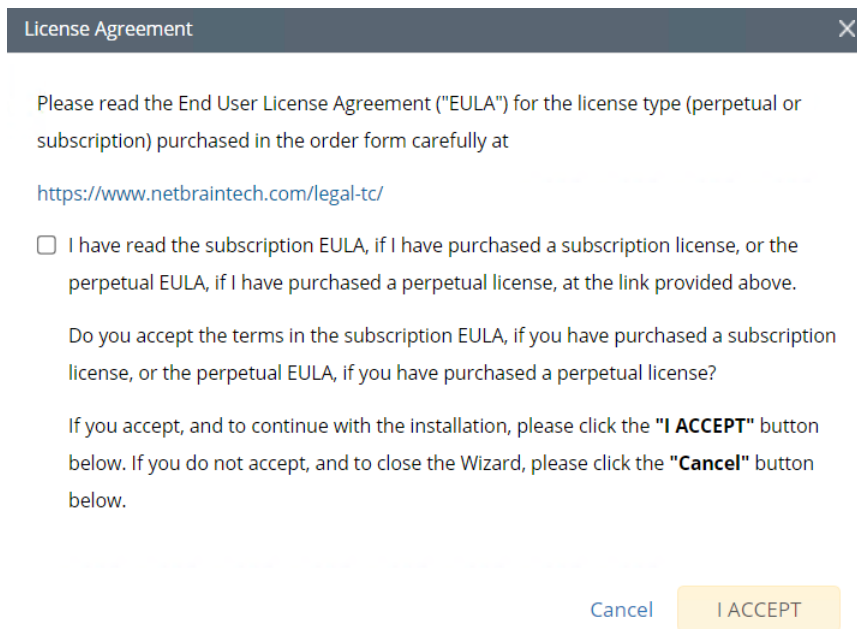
License Agreement

×

Please read the End User License Agreement ("EULA") for the license type (perpetual or subscription) purchased in the order form carefully at

https://www.netbraintech.com/legal-tc/

☐ I have read the subscription EULA, if I have purchased a subscription license, or the perpetual EULA, if I have purchased a perpetual license, at the link provided above.

Do you accept the terms in the subscription EULA, if you have purchased a subscription license, or the perpetual EULA, if you have purchased a perpetual license?

If you accept, and to continue with the installation, please click the **"I ACCEPT"** button below. If you do not accept, and to close the Wizard, please click the **"Cancel"** button below.

Cancel

I ACCEPT